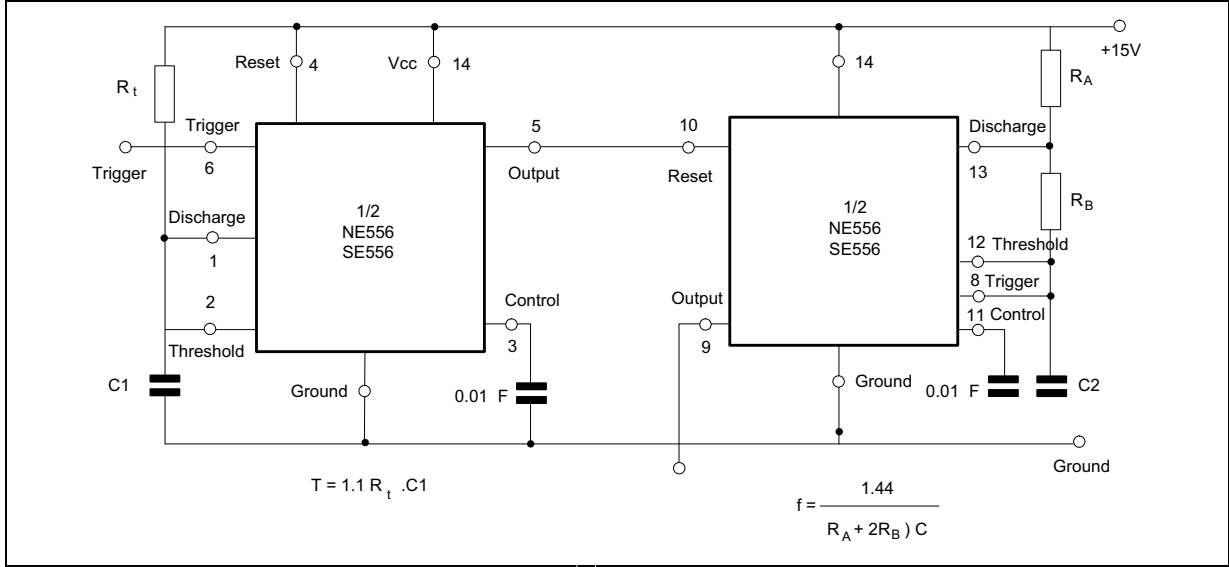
$R_t$

Reset 4

Vcc 14

14

+15V

$R_A$

Trigger 6

Trigger

5 Output

10 Reset

Discharge 13

$R_B$

Discharge 1

1/2 NE556 SE556

1/2 NE556 SE556

12 Threshold

8 Trigger

2 Threshold

Control 3

Output 9

11 Control

C1

Ground

0.01 F

Ground

0.01 F

C2

Ground

$T = 1.1\ R_t\ .C1$

$f = \frac{1.44}{R_A + 2R_B)\ C}$